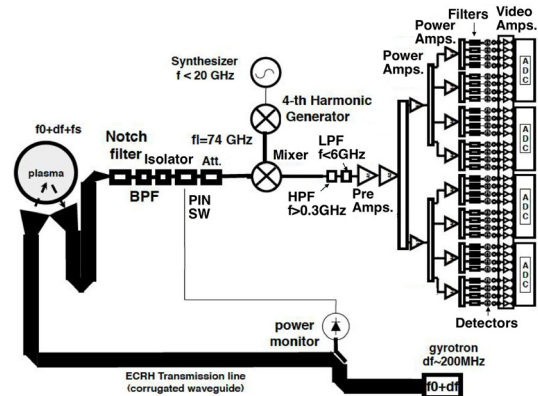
Synthesizer
f < 20 GHz

Power Amps.

Filters

Video Amps.

Power Amps.

ADC

ADC

ADC

ADC

4-th Harmonic Generator

f0+df+fs

Notch filter

Isolator

Att.

fl=74 GHz

Mixer

LPF
f<6GHz

plasma

BPF

PIN
SW

HPF
f>0.3GHz

Pre Amps.

Detectors

power monitor

gyrotron
df~200MHz

ECRH Transmission line
(corrugated waveguide)

f0+df